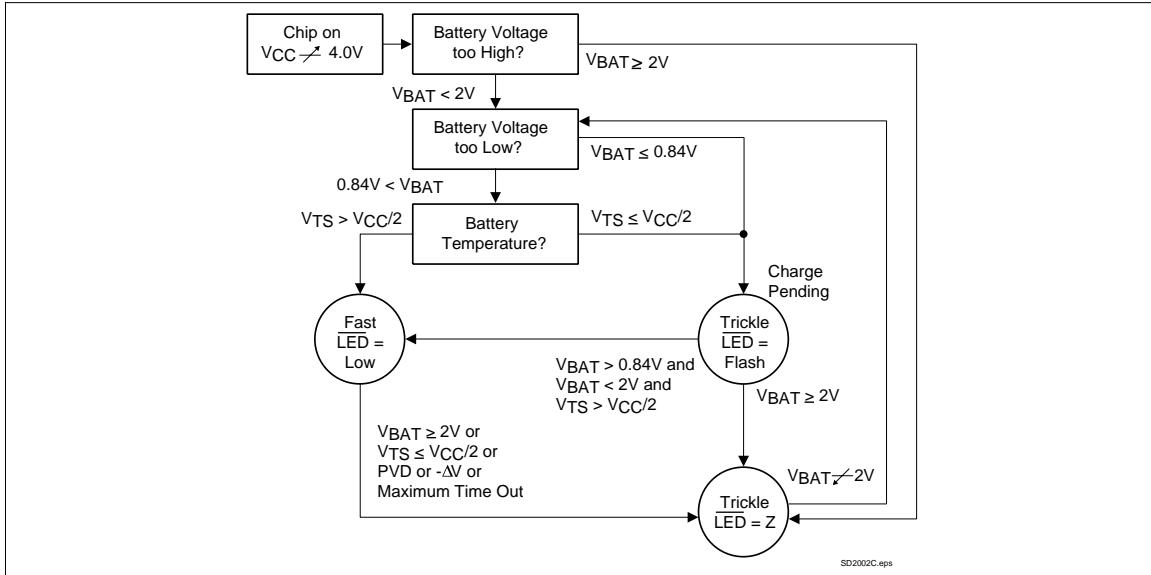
Chip on
$V_{CC} \nearrow 4.0V$

Battery Voltage too High?

$V_{BAT} \geq 2V$

$V_{BAT} < 2V$

Battery Voltage too Low?

$V_{BAT} \leq 0.84V$

$0.84V < V_{BAT}$

$V_{TS} > V_{CC}/2$

Battery Temperature?

$V_{TS} \leq V_{CC}/2$

Charge Pending

Fast
$\overline{LED}$ =
Low

Trickle
$\overline{LED}$ =
Flash

$V_{BAT} > 0.84V$ and
$V_{BAT} < 2V$ and
$V_{TS} > V_{CC}/2$

$V_{BAT} \geq 2V$

$V_{BAT} \geq 2V$ or
$V_{TS} \leq V_{CC}/2$ or
PVD or $-\Delta V$ or
Maximum Time Out

$V_{BAT} \swarrow 2V$

Trickle
$\overline{LED}$ = Z

SD2002C.eps